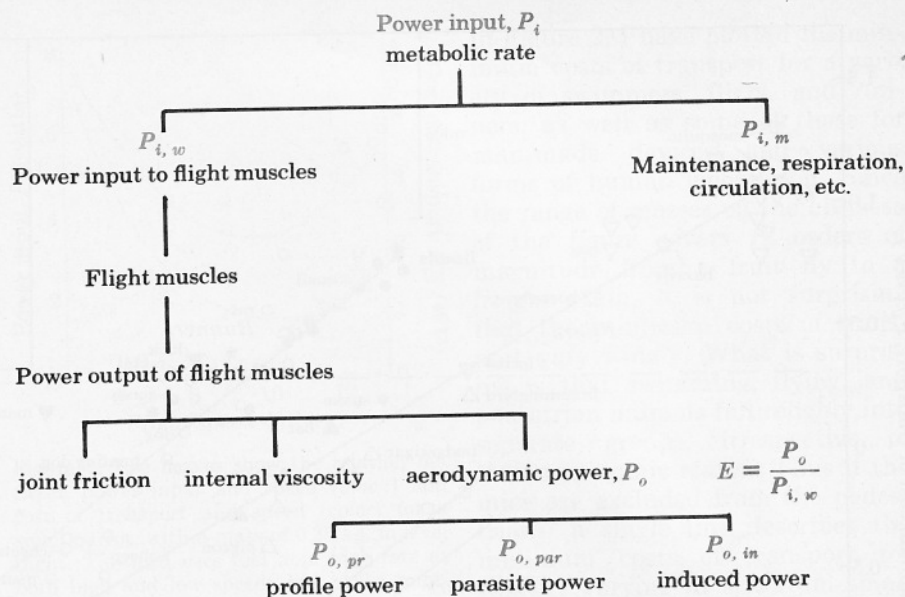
Power input, $P_i$
metabolic rate

$P_{i,w}$
Power input to flight muscles

$P_{i,m}$
Maintenance, respiration, circulation, etc.

Flight muscles

Power output of flight muscles

joint friction

internal viscosity

aerodynamic power, $P_o$

$E = \frac{P_o}{P_{i,w}}$

$P_{o,pr}$
profile power

$P_{o,par}$
parasite power

$P_{o,in}$
induced power